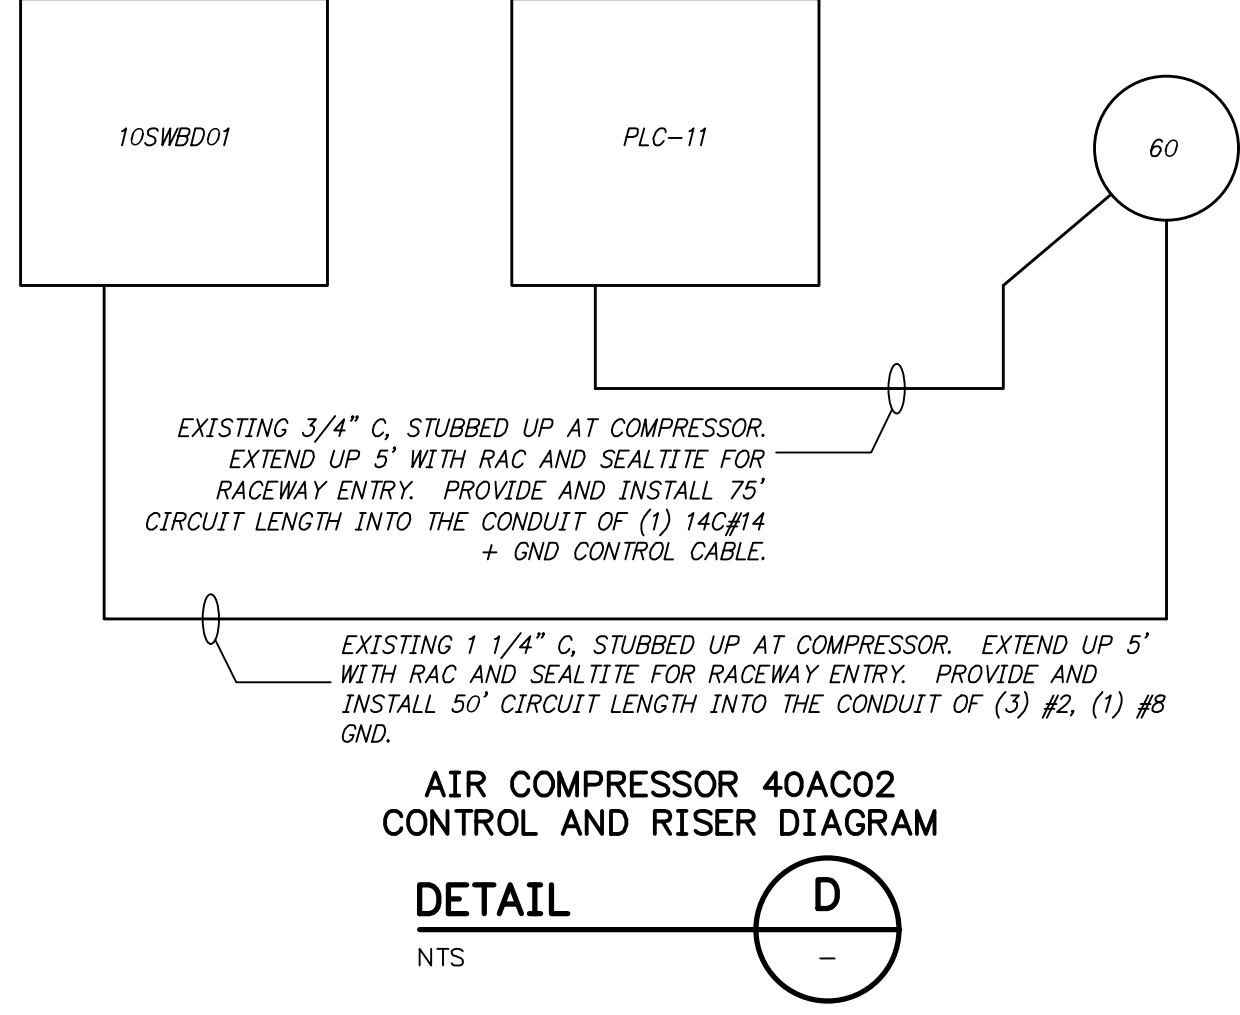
10SWBD01

PLC–11

60

EXISTING 3/4" C, STUBBED UP AT COMPRESSOR. EXTEND UP 5' WITH RAC AND SEALTITE FOR RACEWAY ENTRY. PROVIDE AND INSTALL 75' CIRCUIT LENGTH INTO THE CONDUIT OF (1) 14C#14 + GND CONTROL CABLE.

EXISTING 1 1/4" C, STUBBED UP AT COMPRESSOR. EXTEND UP 5' WITH RAC AND SEALTITE FOR RACEWAY ENTRY. PROVIDE AND INSTALL 50' CIRCUIT LENGTH INTO THE CONDUIT OF (3) #2, (1) #8 GND.

AIR COMPRESSOR 40AC02
CONTROL AND RISER DIAGRAM

DETAIL
NTS

D
–